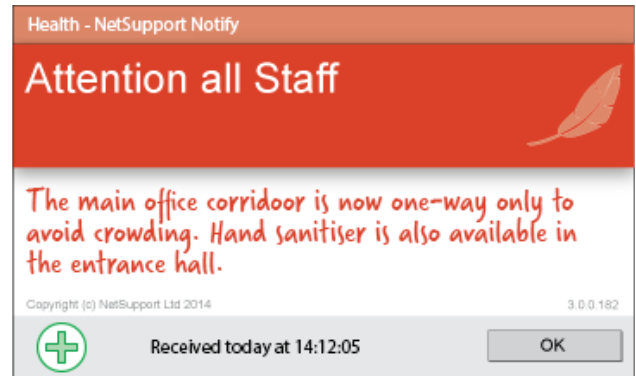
Health - NetSupport Notify

Attention all Staff

The main office corridoor is now one-way only to avoid crowding. Hand sanitiser is also available in the entrance hall.

Copyright (c) NetSupport Ltd 2014

3.0.0.182

Received today at 14:12:05

OK